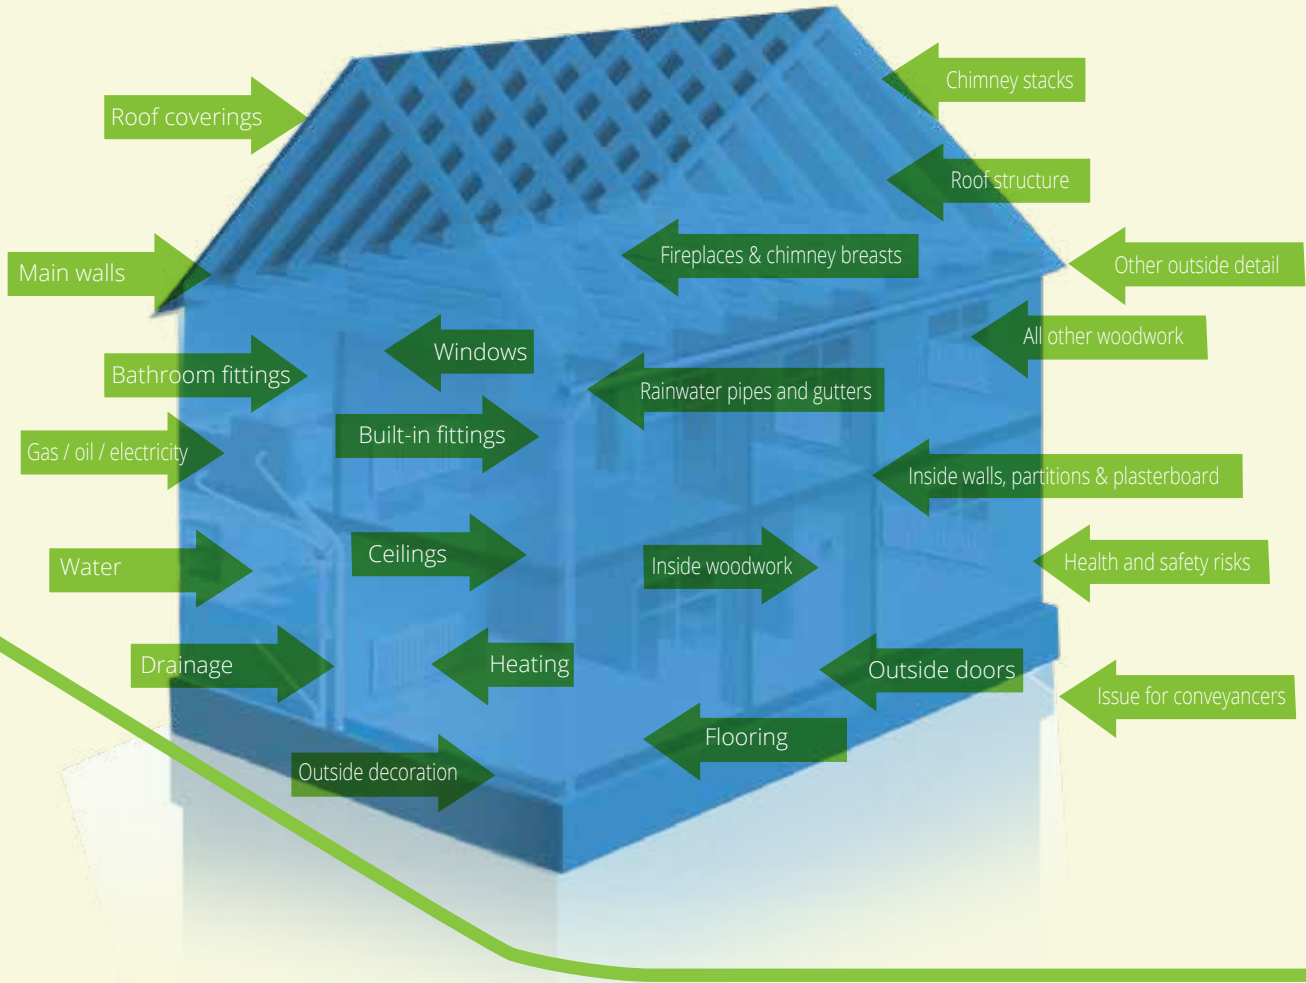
Roof coverings

Chimney stacks

Roof structure

Main walls

Fireplaces & chimney breasts

Other outside detail

All other woodwork

Windows

Bathroom fittings

Rainwater pipes and gutters

Built-in fittings

Gas / oil / electricity

Inside walls, partitions & plasterboard

Ceilings

Water

Inside woodwork

Health and safety risks

Drainage

Heating

Outside doors

Issue for conveyancers

Flooring

Outside decoration